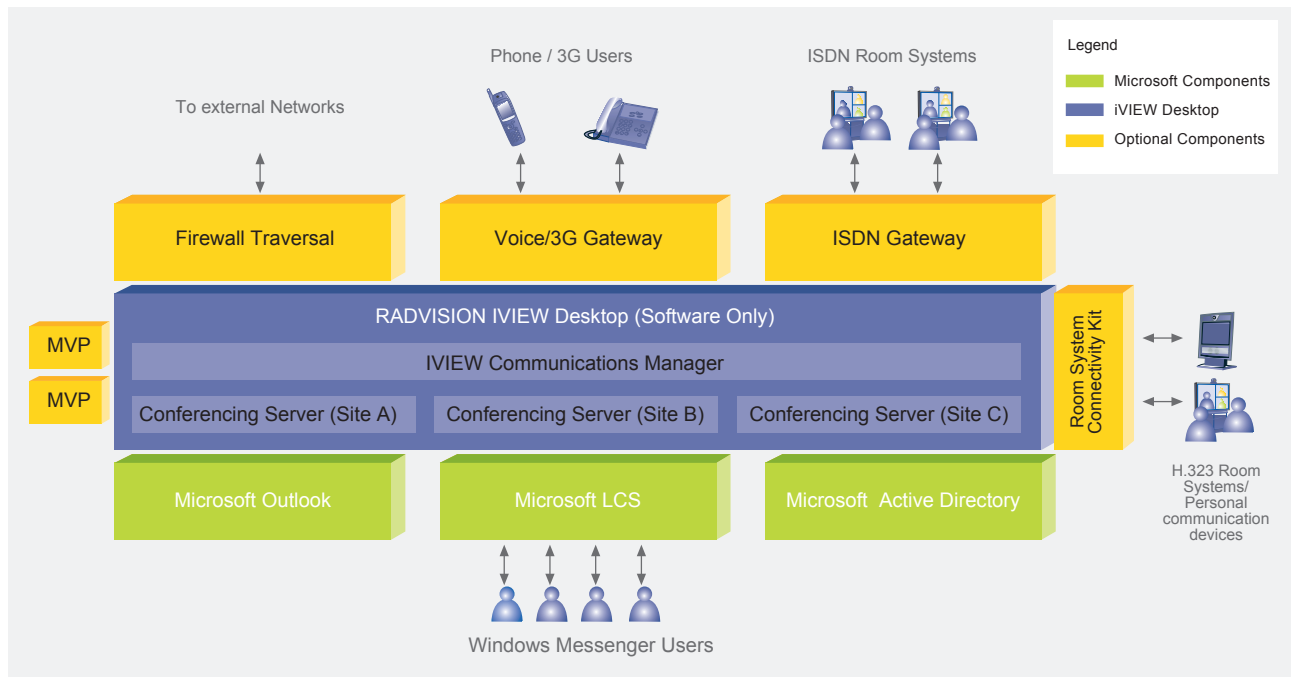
Legend

Microsoft Components

iVIEW Desktop

Optional Components

To external Networks

Phone / 3G Users

ISDN Room Systems

Firewall Traversal

Voice/3G Gateway

ISDN Gateway

RADVISION IVIEW Desktop (Software Only)

IVIEW Communications Manager

MVP

MVP

Conferencing Server (Site A)

Conferencing Server (Site B)

Conferencing Server (Site C)

Room System Connectivity Kit

H.323 Room Systems/ Personal communication devices

Microsoft Outlook

Microsoft LCS

Microsoft Active Directory

Windows Messenger Users